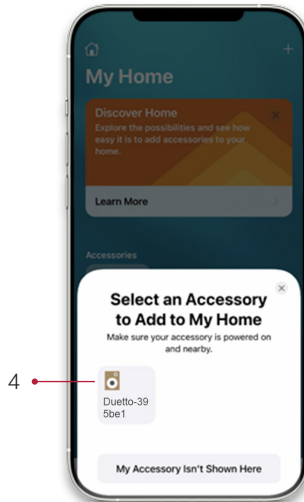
My Home

Discover Home
Explore the possibilities and see how easy it is to add accessories to your home.

Learn More

Accessories

Select an Accessory to Add to My Home
Make sure your accessory is powered on and nearby.

4

Duetto-39 5be1

My Accessory Isn't Shown Here